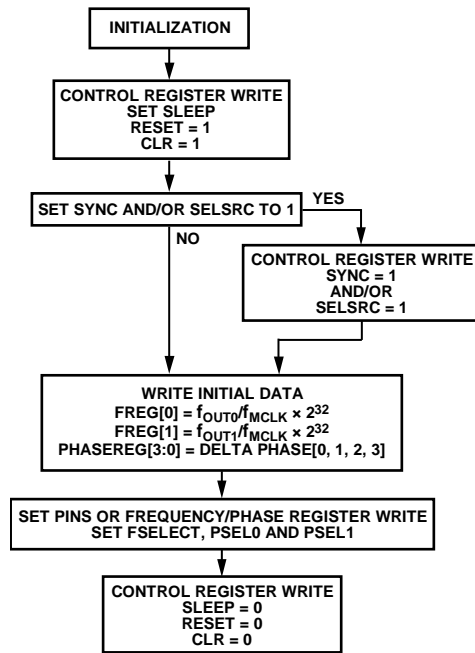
INITIALIZATION

CONTROL REGISTER WRITE
SET SLEEP
RESET = 1
CLR = 1

SET SYNC AND/OR SELSRC TO 1

YES

NO

CONTROL REGISTER WRITE
SYNC = 1
AND/OR
SELSRC = 1

WRITE INITIAL DATA
FREG[0] = $f_{OUT0}/f_{MCLK} \times 2^{32}$
FREG[1] = $f_{OUT1}/f_{MCLK} \times 2^{32}$
PHASEREG[3:0] = DELTA PHASE[0, 1, 2, 3]

SET PINS OR FREQUENCY/PHASE REGISTER WRITE
SET FSELECT, PSEL0 AND PSEL1

CONTROL REGISTER WRITE
SLEEP = 0
RESET = 0
CLR = 0